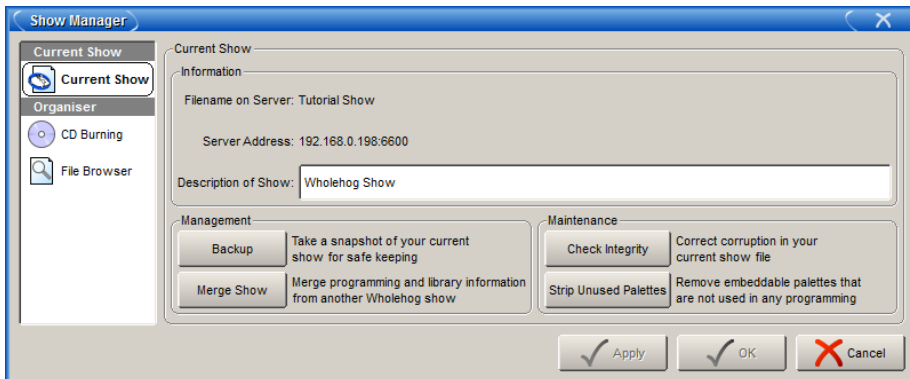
Show Manager

Current Show

Current Show

Organiser

CD Burning

File Browser

Current Show

Information

Filename on Server: Tutorial Show

Server Address: 192.168.0.198:6600

Description of Show: Wholehog Show

Management

Backup

Take a snapshot of your current show for safe keeping

Merge Show

Merge programming and library information from another Wholehog show

Maintenance

Check Integrity

Correct corruption in your current show file

Strip Unused Palettes

Remove embeddable palettes that are not used in any programming

Apply

OK

Cancel